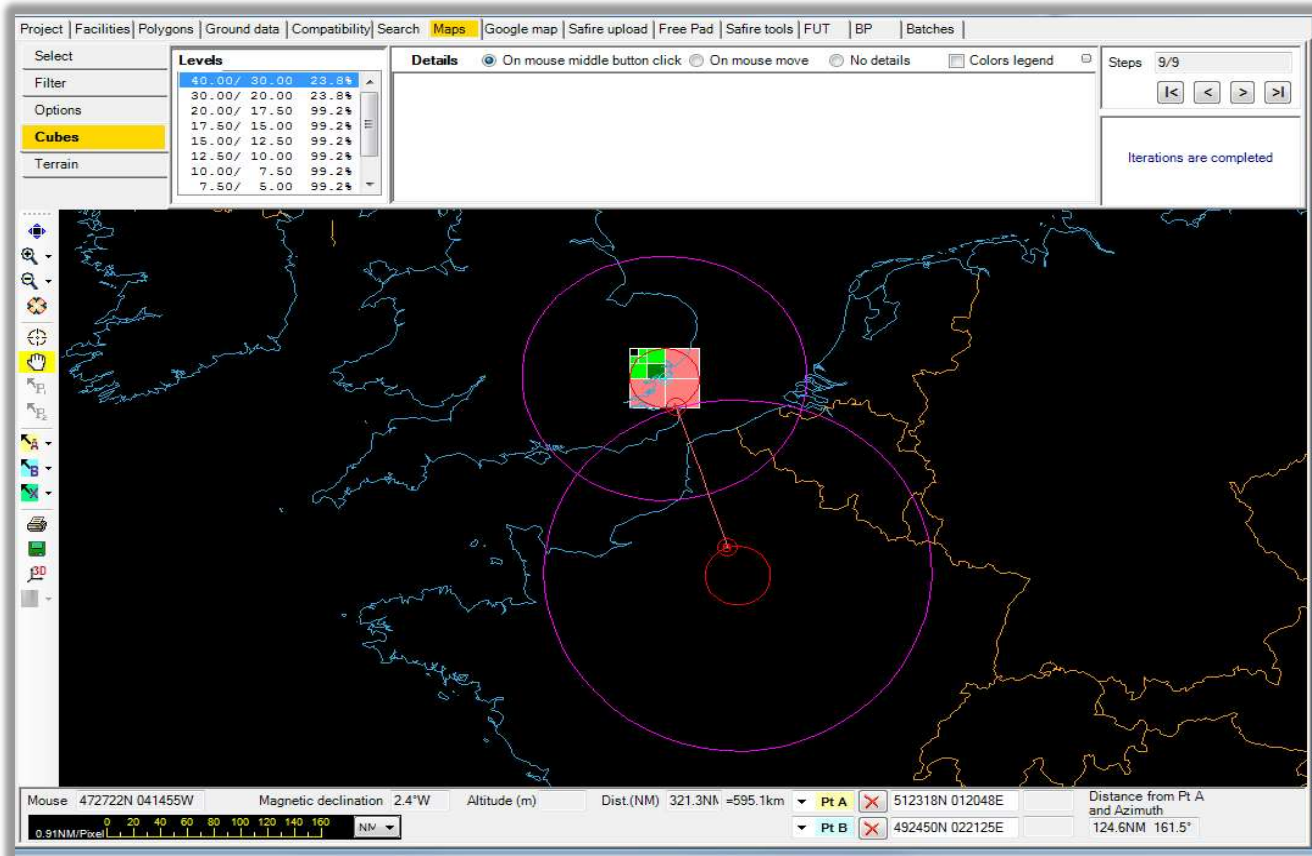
Project | Facilities | Polygons | Ground data | Compatibility | Search | Maps | Google map | Safire upload | Free Pad | Safire tools | FUT | BP | Batches

Select
Filter
Options
Cubes
Terrain

Levels
40.00/ 30.00 23.8%
30.00/ 20.00 23.8%
20.00/ 17.50 99.2%
17.50/ 15.00 99.2%
15.00/ 12.50 99.2%
12.50/ 10.00 99.2%
10.00/ 7.50 99.2%
7.50/ 5.00 99.2%

Details On mouse middle button click On mouse move No details Colors legend

Steps 9/9
|< < > >|

Iterations are completed

Mouse 472722N 041455W Magnetic declination 2.4°W Altitude (m) Dist.(NM) 321.3NM =595.1km Pt A 512318N 012048E Distance from Pt A and Azimuth
0.91NM/Pixel 0 20 40 60 80 100 120 140 160 NM Pt B 492450N 022125E 124.6NM 161.5°